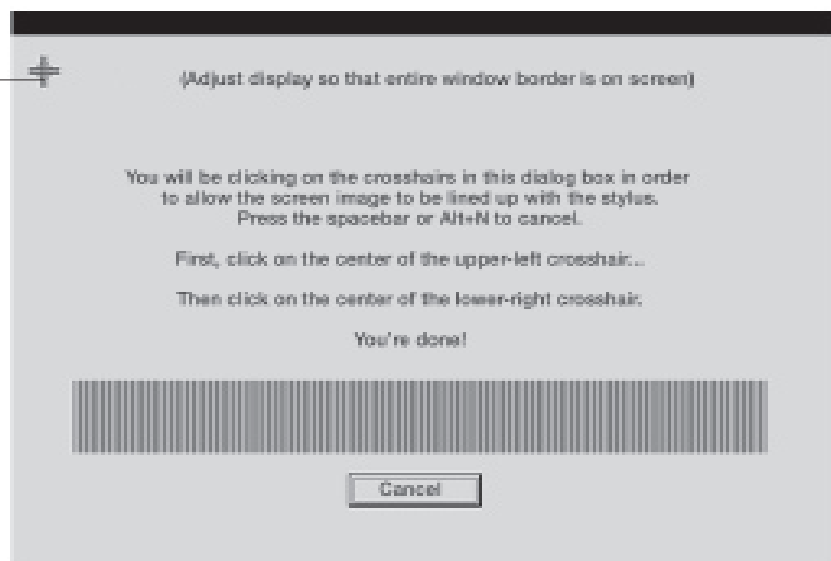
(Adjust display so that entire window border is on screen)

You will be clicking on the crosshairs in this dialog box in order to allow the screen image to be lined up with the stylus. Press the spacebar or Alt+N to cancel.

First, click on the center of the upper-left crosshair...

Then click on the center of the lower-right crosshair.

You're done!

Cancel